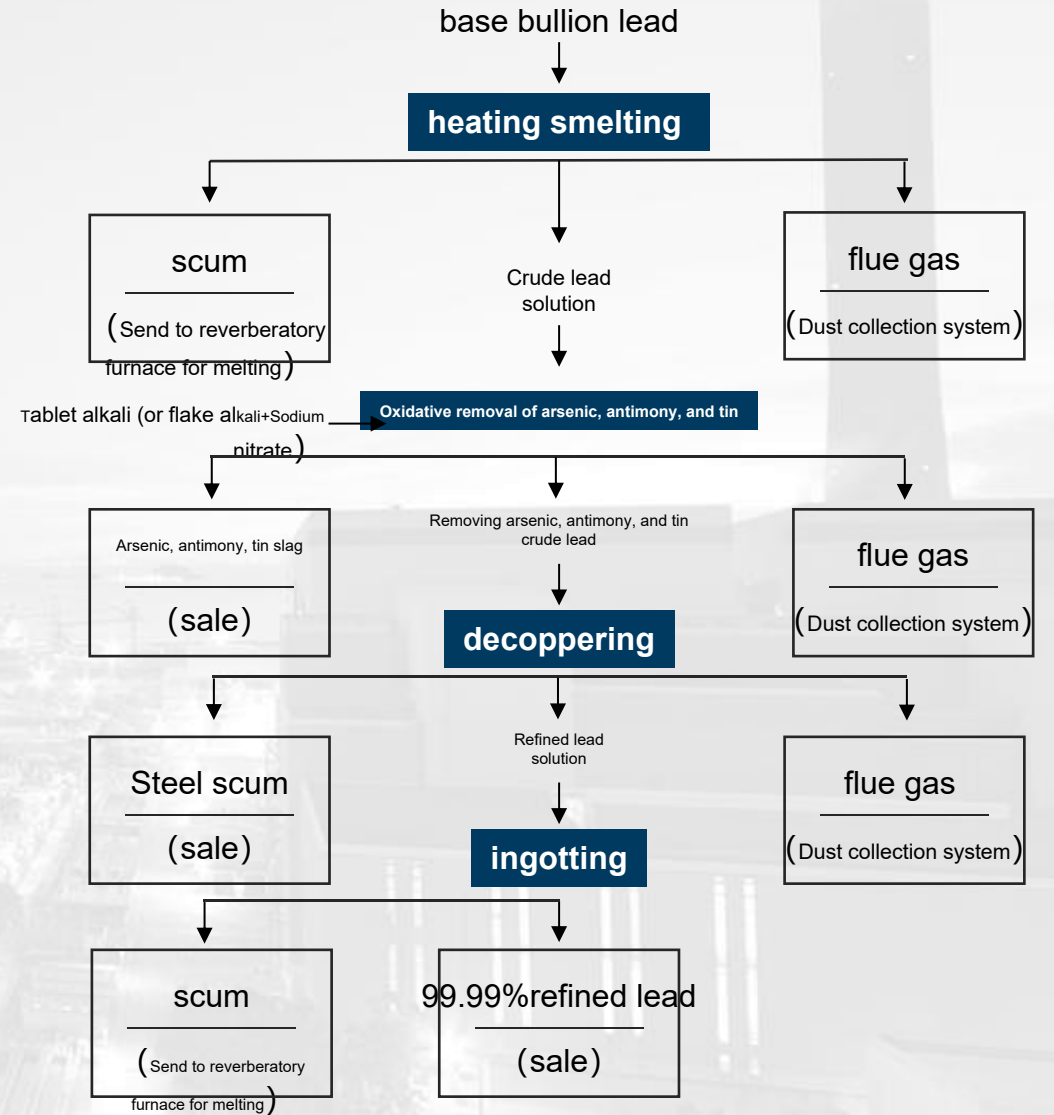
base bullion lead

heating smelting

scum

(Send to reverberatory furnace for melting)

Crude lead solution

flue gas

(Dust collection system)

Tablet alkali (or flake alkali+Sodium nitrate)

Oxidative removal of arsenic, antimony, and tin

Arsenic, antimony, tin slag

(sale)

Removing arsenic, antimony, and tin crude lead

flue gas

(Dust collection system)

decoppering

Steel scum

(sale)

Refined lead solution

flue gas

(Dust collection system)

ingotting

scum

(Send to reverberatory furnace for melting)

99.99%refined lead

(sale)